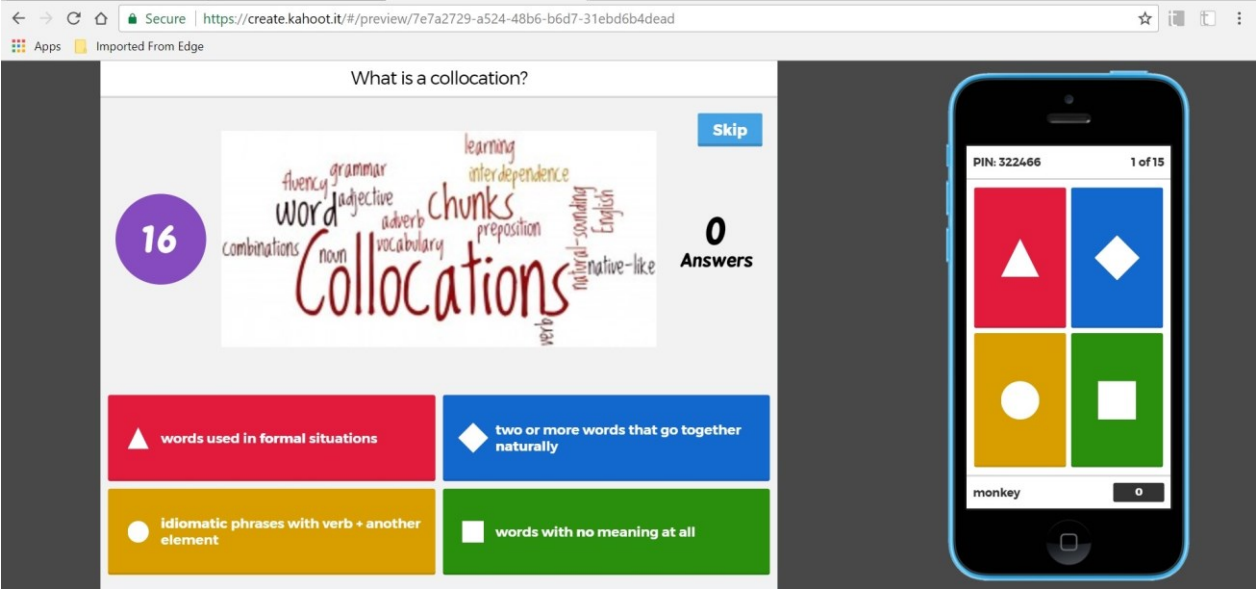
Secure | https://create.kahoot.it/#/preview/7e7a2729-a524-48b6-b6d7-31ebd6b4dead

Apps Imported From Edge

What is a collocation?

Skip

16

learning interdependence fluency grammar adjective word adverb chunks English preposition natural-sounding combinations noun vocabulary native-like Collocations verb

0 Answers

words used in formal situations

two or more words that go together naturally

idiomatic phrases with verb + another element

words with no meaning at all

PIN: 322466 1 of 15

monkey 0